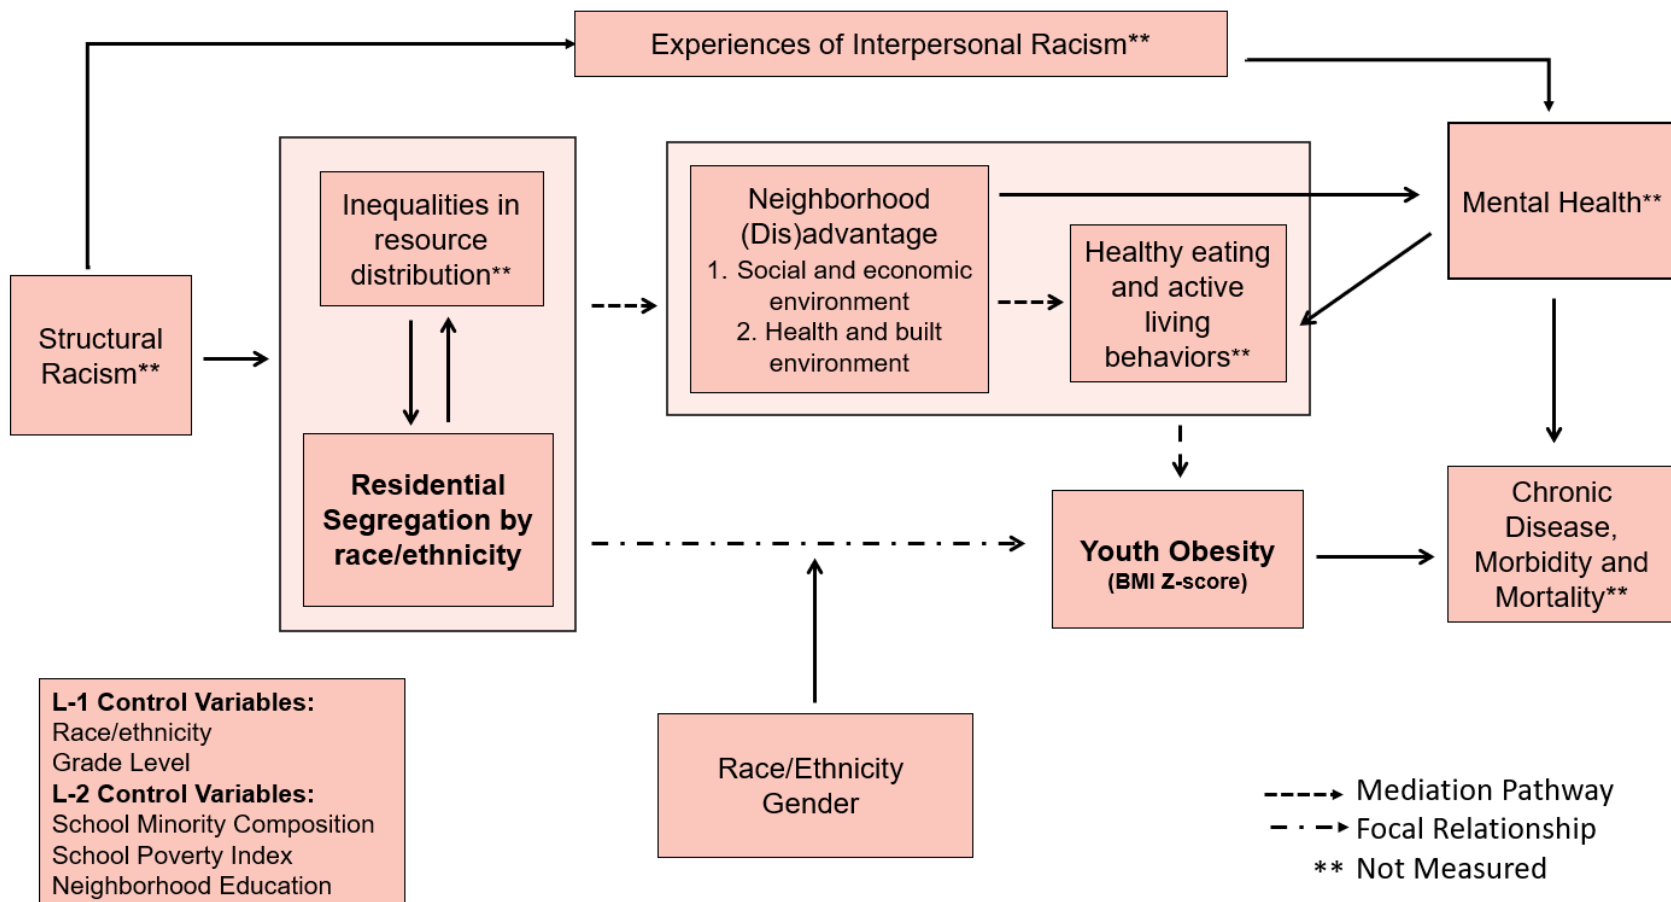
Experiences of Interpersonal Racism**

Structural Racism**

Inequalities in resource distribution**

Residential Segregation by race/ethnicity

Neighborhood (Dis)advantage
1. Social and economic environment
2. Health and built environment

Healthy eating and active living behaviors**

Mental Health**

Youth Obesity
(BMI Z-score)

Chronic Disease, Morbidity and Mortality**

Race/Ethnicity
Gender

L-1 Control Variables:
Race/ethnicity
Grade Level
L-2 Control Variables:
School Minority Composition
School Poverty Index
Neighborhood Education

Mediation Pathway
Focal Relationship
** Not Measured